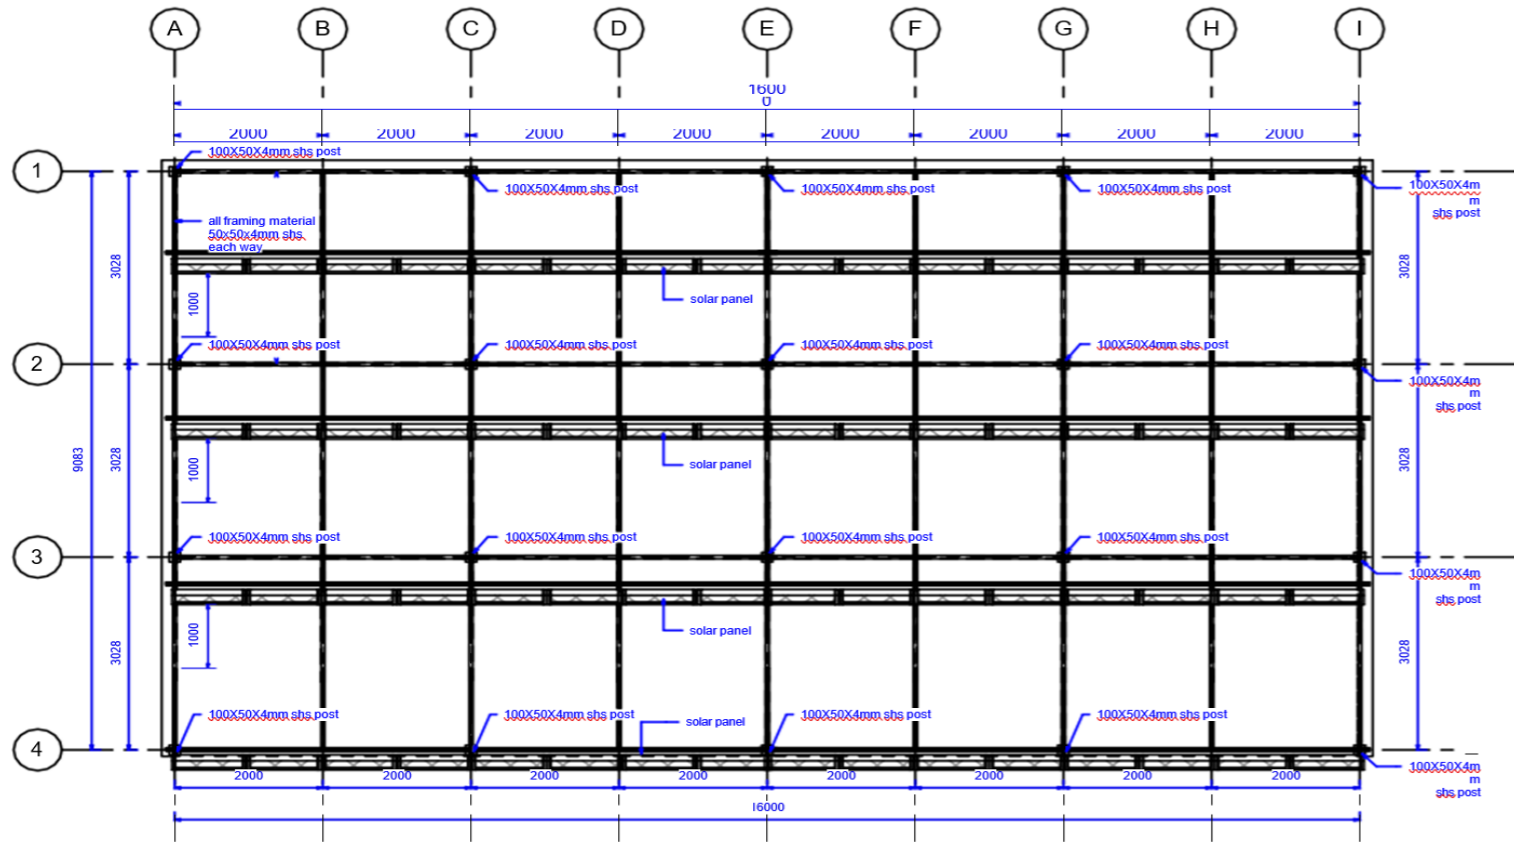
A B C D E F G H I

1600
0

2000 2000 2000 2000 2000 2000 2000 2000

1

100X50X4mm shs post
100X50X4mm shs post
100X50X4mm shs post
100X50X4mm shs post
100X50X4m
m
shs post

all framing material
50x50x4mm shs
each way

3028

1000

solar panel

3028

2

100X50X4mm shs post
100X50X4mm shs post
100X50X4mm shs post
100X50X4mm shs post
100X50X4m
m
shs post

9083

3028

1000

solar panel

3028

3

100X50X4mm shs post
100X50X4mm shs post
100X50X4mm shs post
100X50X4mm shs post
100X50X4m
m
shs post

3028

1000

solar panel

3028

4

100X50X4mm shs post
100X50X4mm shs post
solar panel
100X50X4mm shs post
100X50X4mm shs post
100X50X4m
m
shs post

2000 2000 2000 2000 2000 2000 2000 2000

16000